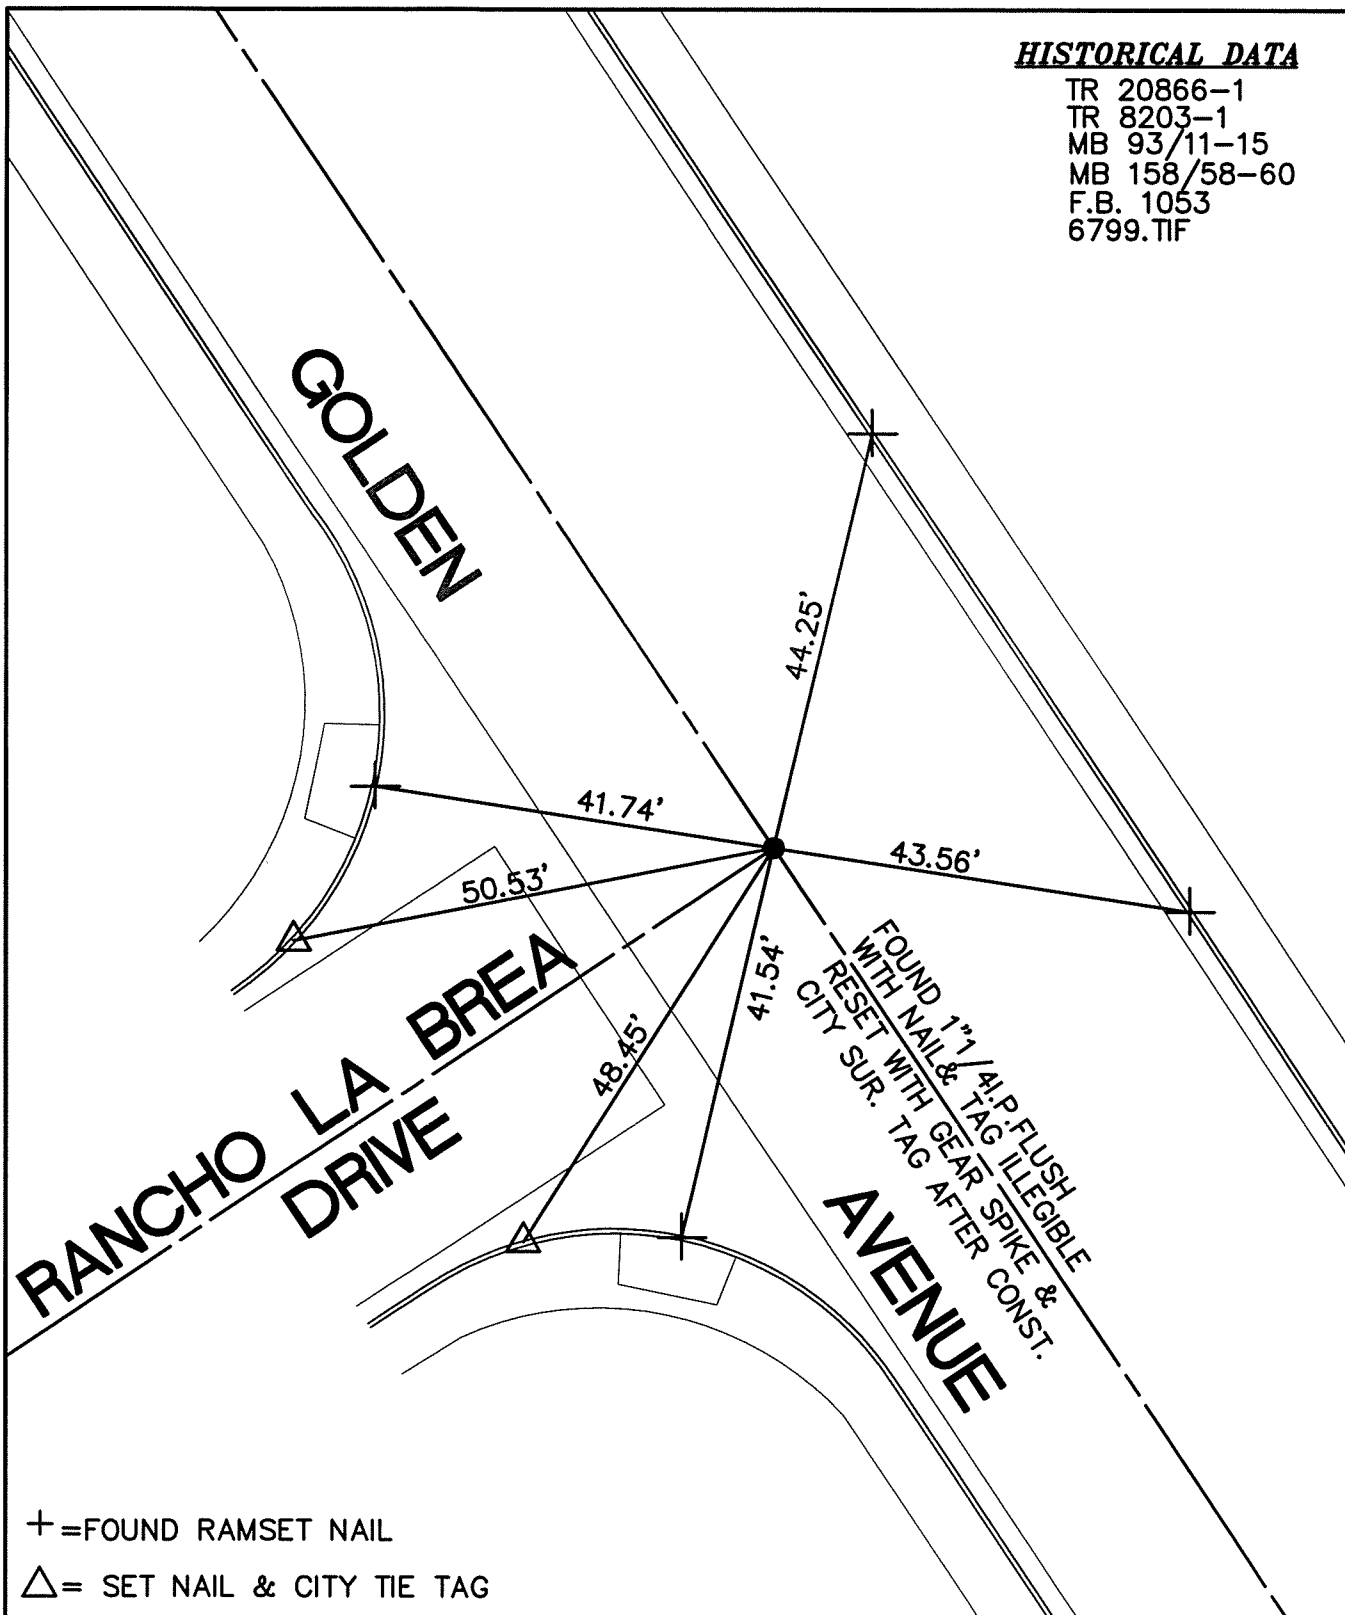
HISTORICAL DATA
TR 20866–1
TR 8203–1
MB 93/11–15
MB 158/58–60
F.B. 1053
6799.TIF

GOLDEN

44.25'

41.74'

43.56'

50.53'

41.54'

48.45'

FOUND 1"1/4I.P.FLUSH
WITH NAIL& TAG ILLEGIBLE
RESET WITH GEAR SPIKE &
CITY SUR. TAG AFTER CONST.

RANCHO LA BREA
DRIVE

AVENUE

+ =FOUND RAMSET NAIL
△= SET NAIL & CITY TIE TAG